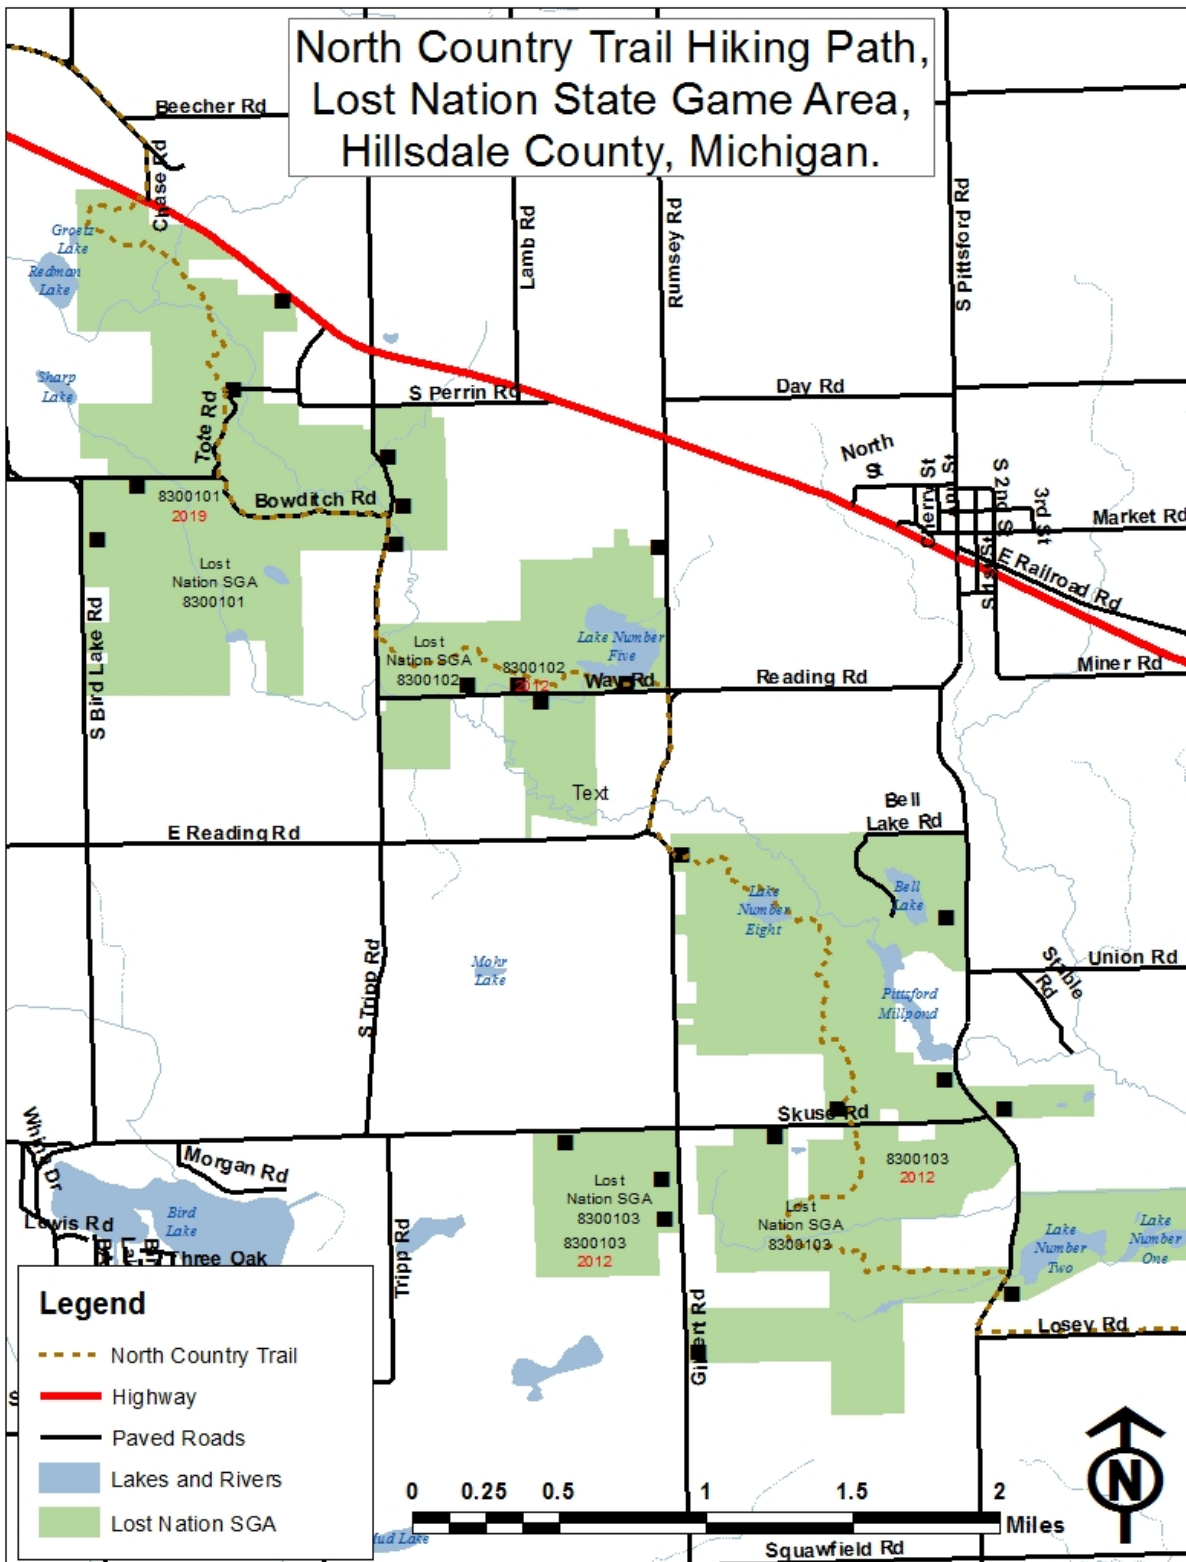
North Country Trail Hiking Path,
Lost Nation State Game Area,
Hillsdale County, Michigan.

Beecher Rd
Chase Rd
Grosz Lake
Redman Lake
Sharp Lake
Lamb Rd
Rumsey Rd
S Pittsford Rd
S Perrin Rd
Day Rd
Tote Rd
North St
Cherry St
St
St
S 2nd St
3rd St
Market Rd
E Railroad Rd
8300101
2019
Bowditch Rd
Lost Nation SGA 8300101
S Bird Lake Rd
Lost Nation SGA 8300102
Lake Number Five
8300102
2012
Way Rd
Reading Rd
Miner Rd
Text
Bell Lake Rd
E Reading Rd
Lake Number Eight
Bell Lake
Mohr Lake
S Tripp Rd
Union Rd
Stable Rd
Pittsford Millpond
Skuse Rd
White Dr
Morgan Rd
Lewis Rd
Bird Lake
Three Oak
Tripp Rd
Lost Nation SGA 8300103
8300103
2012
8300103
2012
Lost Nation SGA 8300103
Lake Number Two
Lake Number One
Gilbert Rd
Losey Rd
Legend
North Country Trail
Highway
Paved Roads
Lakes and Rivers
Lost Nation SGA
0 0.25 0.5 1 1.5 2
Miles
Mud Lake
Squawfield Rd
N